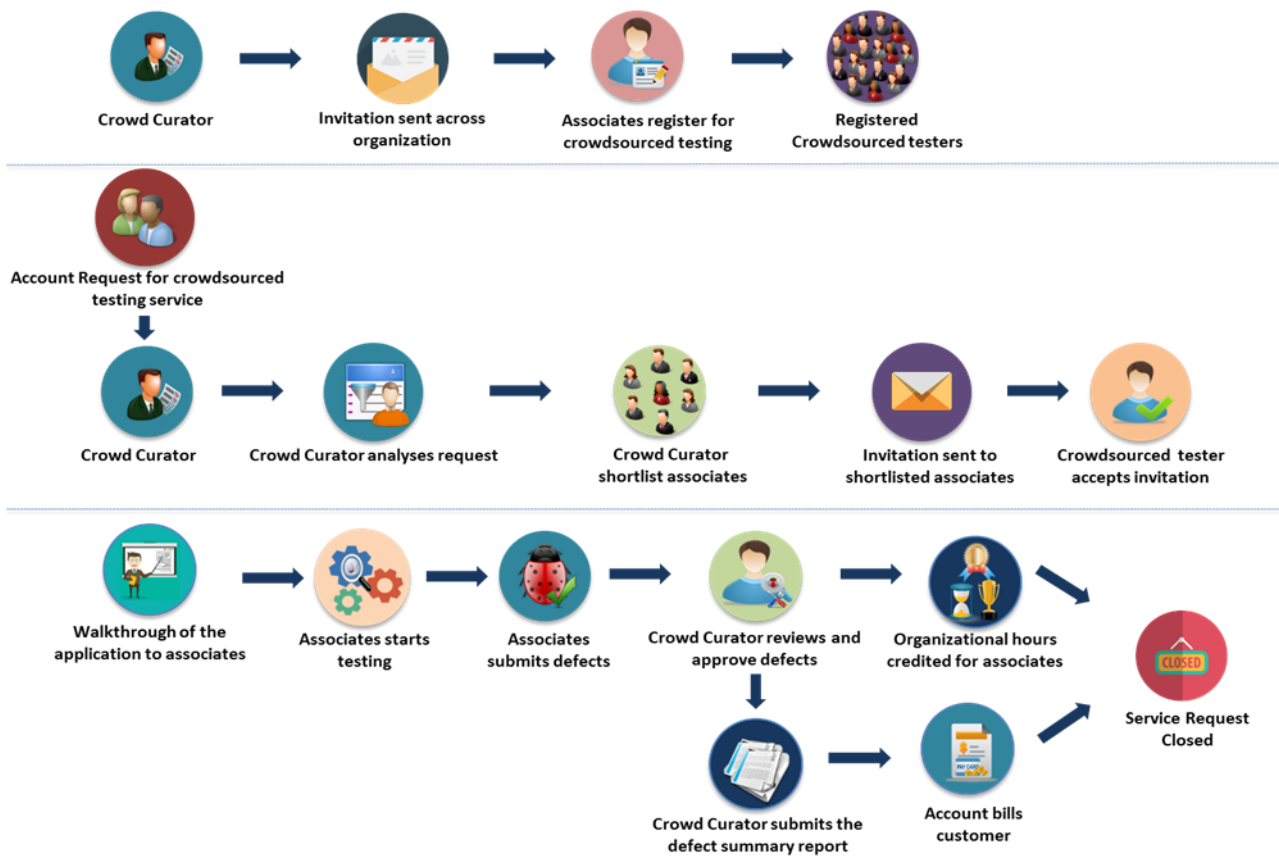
Crowd Curator

Invitation sent across organization

Associates register for crowdsourced testing

Registered Crowdsourced testers

Account Request for crowdsourced testing service

Crowd Curator

Crowd Curator analyses request

Crowd Curator shortlist associates

Invitation sent to shortlisted associates

Crowdsourced tester accepts invitation

Walkthrough of the application to associates

Associates starts testing

Associates submits defects

Crowd Curator reviews and approve defects

Organizational hours credited for associates

CLOSED

Service Request Closed

Crowd Curator submits the defect summary report

PAY CARD

Account bills customer